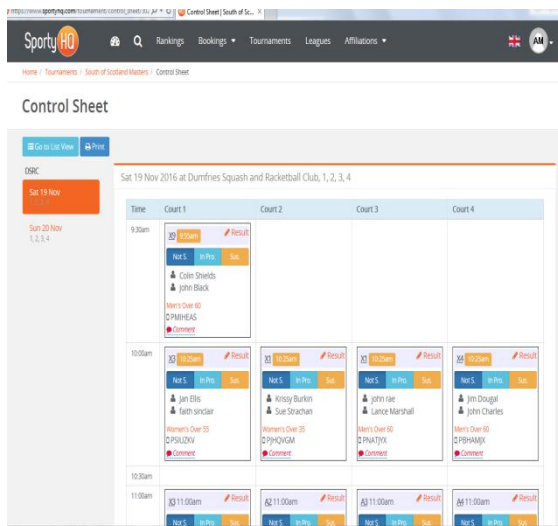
https://www.sportyhq.com/tournament/control_sheet/3... Control Sheet | South of Sc... ×

SportyHQ Rankings Bookings ▾ Tournaments Leagues Affiliations ▾ AM

Home / Tournaments / South of Scotland Masters / Control Sheet

Control Sheet

Go to List View Print

DSRC

Sat 19 Nov
1, 2, 3, 4

Sun 20 Nov
1, 2, 3, 4

Sat 19 Nov 2016 at Dumfries Squash and Racketball Club, 1, 2, 3, 4

| Time | Court 1 | Court 2 | Court 3 | Court 4 |
|---|---|---|---|---|
| 9:30am | X9 9:35am Result Not S. In Pro. Sus. Colin Shields John Black Men's Over 60 PMHEAS Comment | | | |
| 10:00am | X3 10:25am Result Not S. In Pro. Sus. Ian Ellis faith sinclair Women's Over 35 PSIUZKV Comment | X1 10:25am Result Not S. In Pro. Sus. Krissy Burkin Sue Strachan Women's Over 35 PJHQVGM Comment | X1 10:25am Result Not S. In Pro. Sus. john rae Lance Marshall Men's Over 60 PNATJYX Comment | X4 10:25am Result Not S. In Pro. Sus. Jim Dougal John Charles Men's Over 60 PBHAMJX Comment |
| 10:30am | | | | |
| 11:00am | X3 11:00am Result Not S. In Pro. Sus. | A2 11:00am Result Not S. In Pro. Sus. | A3 11:00am Result Not S. In Pro. Sus. | A4 11:00am Result Not S. In Pro. Sus. |